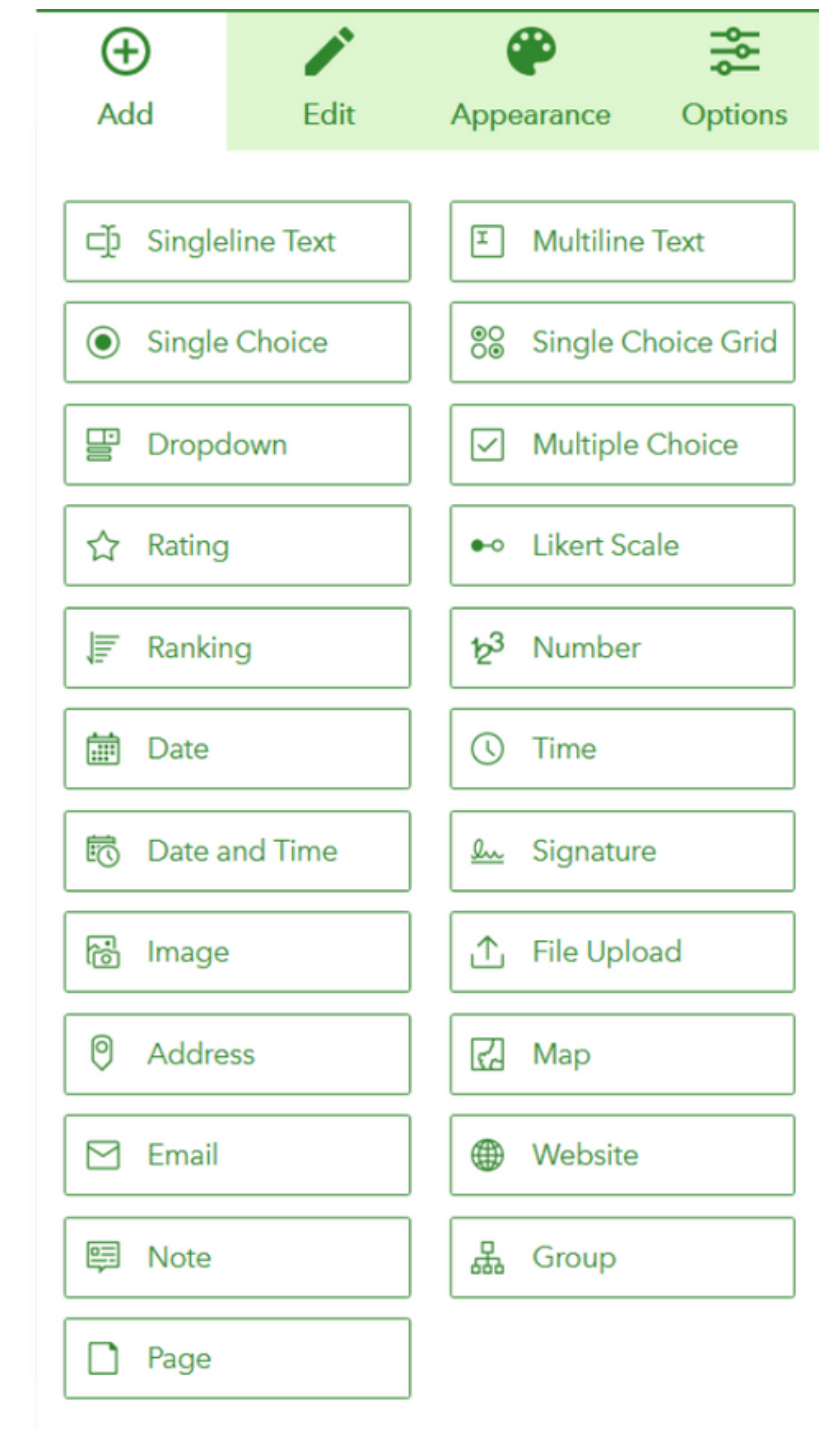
Add Edit Appearance Options

Singleline Text
Multiline Text
Single Choice
Single Choice Grid
Dropdown
Multiple Choice
Rating
Likert Scale
Ranking
Number
Date
Time
Date and Time
Signature
Image
File Upload
Address
Map
Email
Website
Note
Group
Page